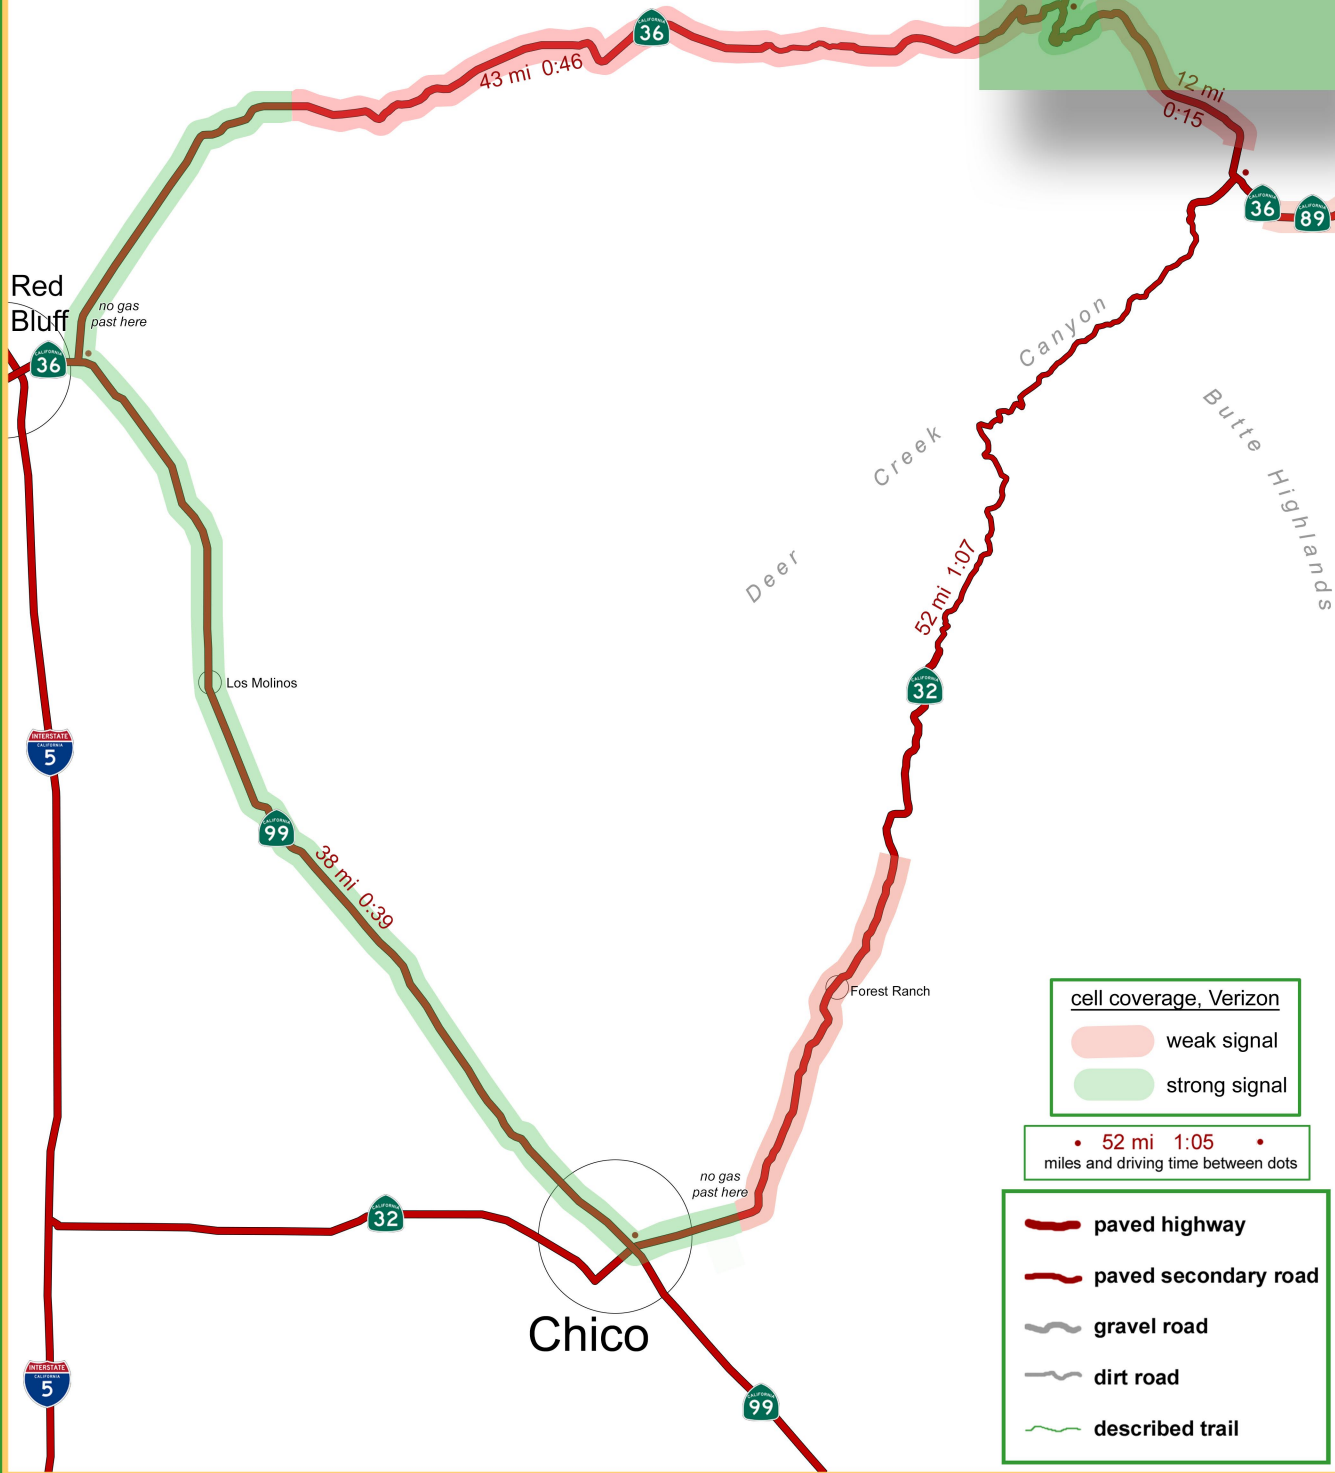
CALIFORNIA 36

43 mi 0:46

12 mi 0:15

CALIFORNIA 36

CALIFORNIA 89

Red Bluff

no gas past here

CALIFORNIA 36

Canyon

Creek

Deer

Butte Highlands

52 mi 1:07

CALIFORNIA 32

Los Molinos

INTERSTATE CALIFORNIA 5

CALIFORNIA 99

38 mi 0:39

Forest Ranch

cell coverage, Verizon

weak signal

strong signal

• 52 mi 1:05 •

miles and driving time between dots

no gas past here

CALIFORNIA 32

paved highway

paved secondary road

gravel road

dirt road

described trail

INTERSTATE CALIFORNIA 5

Chico

CALIFORNIA 99